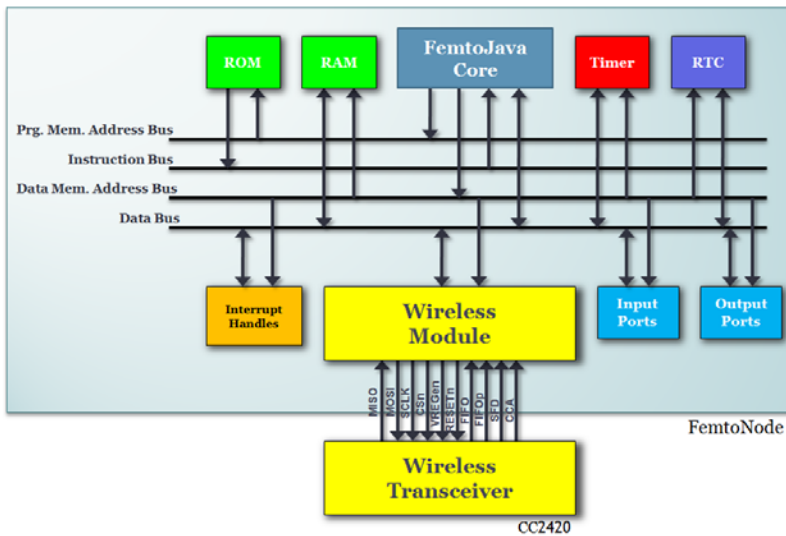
ROM

RAM

FemtoJava Core

Timer

RTC

Prg. Mem. Address Bus

Instruction Bus

Data Mem. Address Bus

Data Bus

Interrupt Handles

Wireless Module

Input Ports

Output Ports

MISO MOSI SCLK CSn VREGen RESETn FIFO FIFOp SFD CCA

FemtoNode

Wireless Transceiver

CC2420